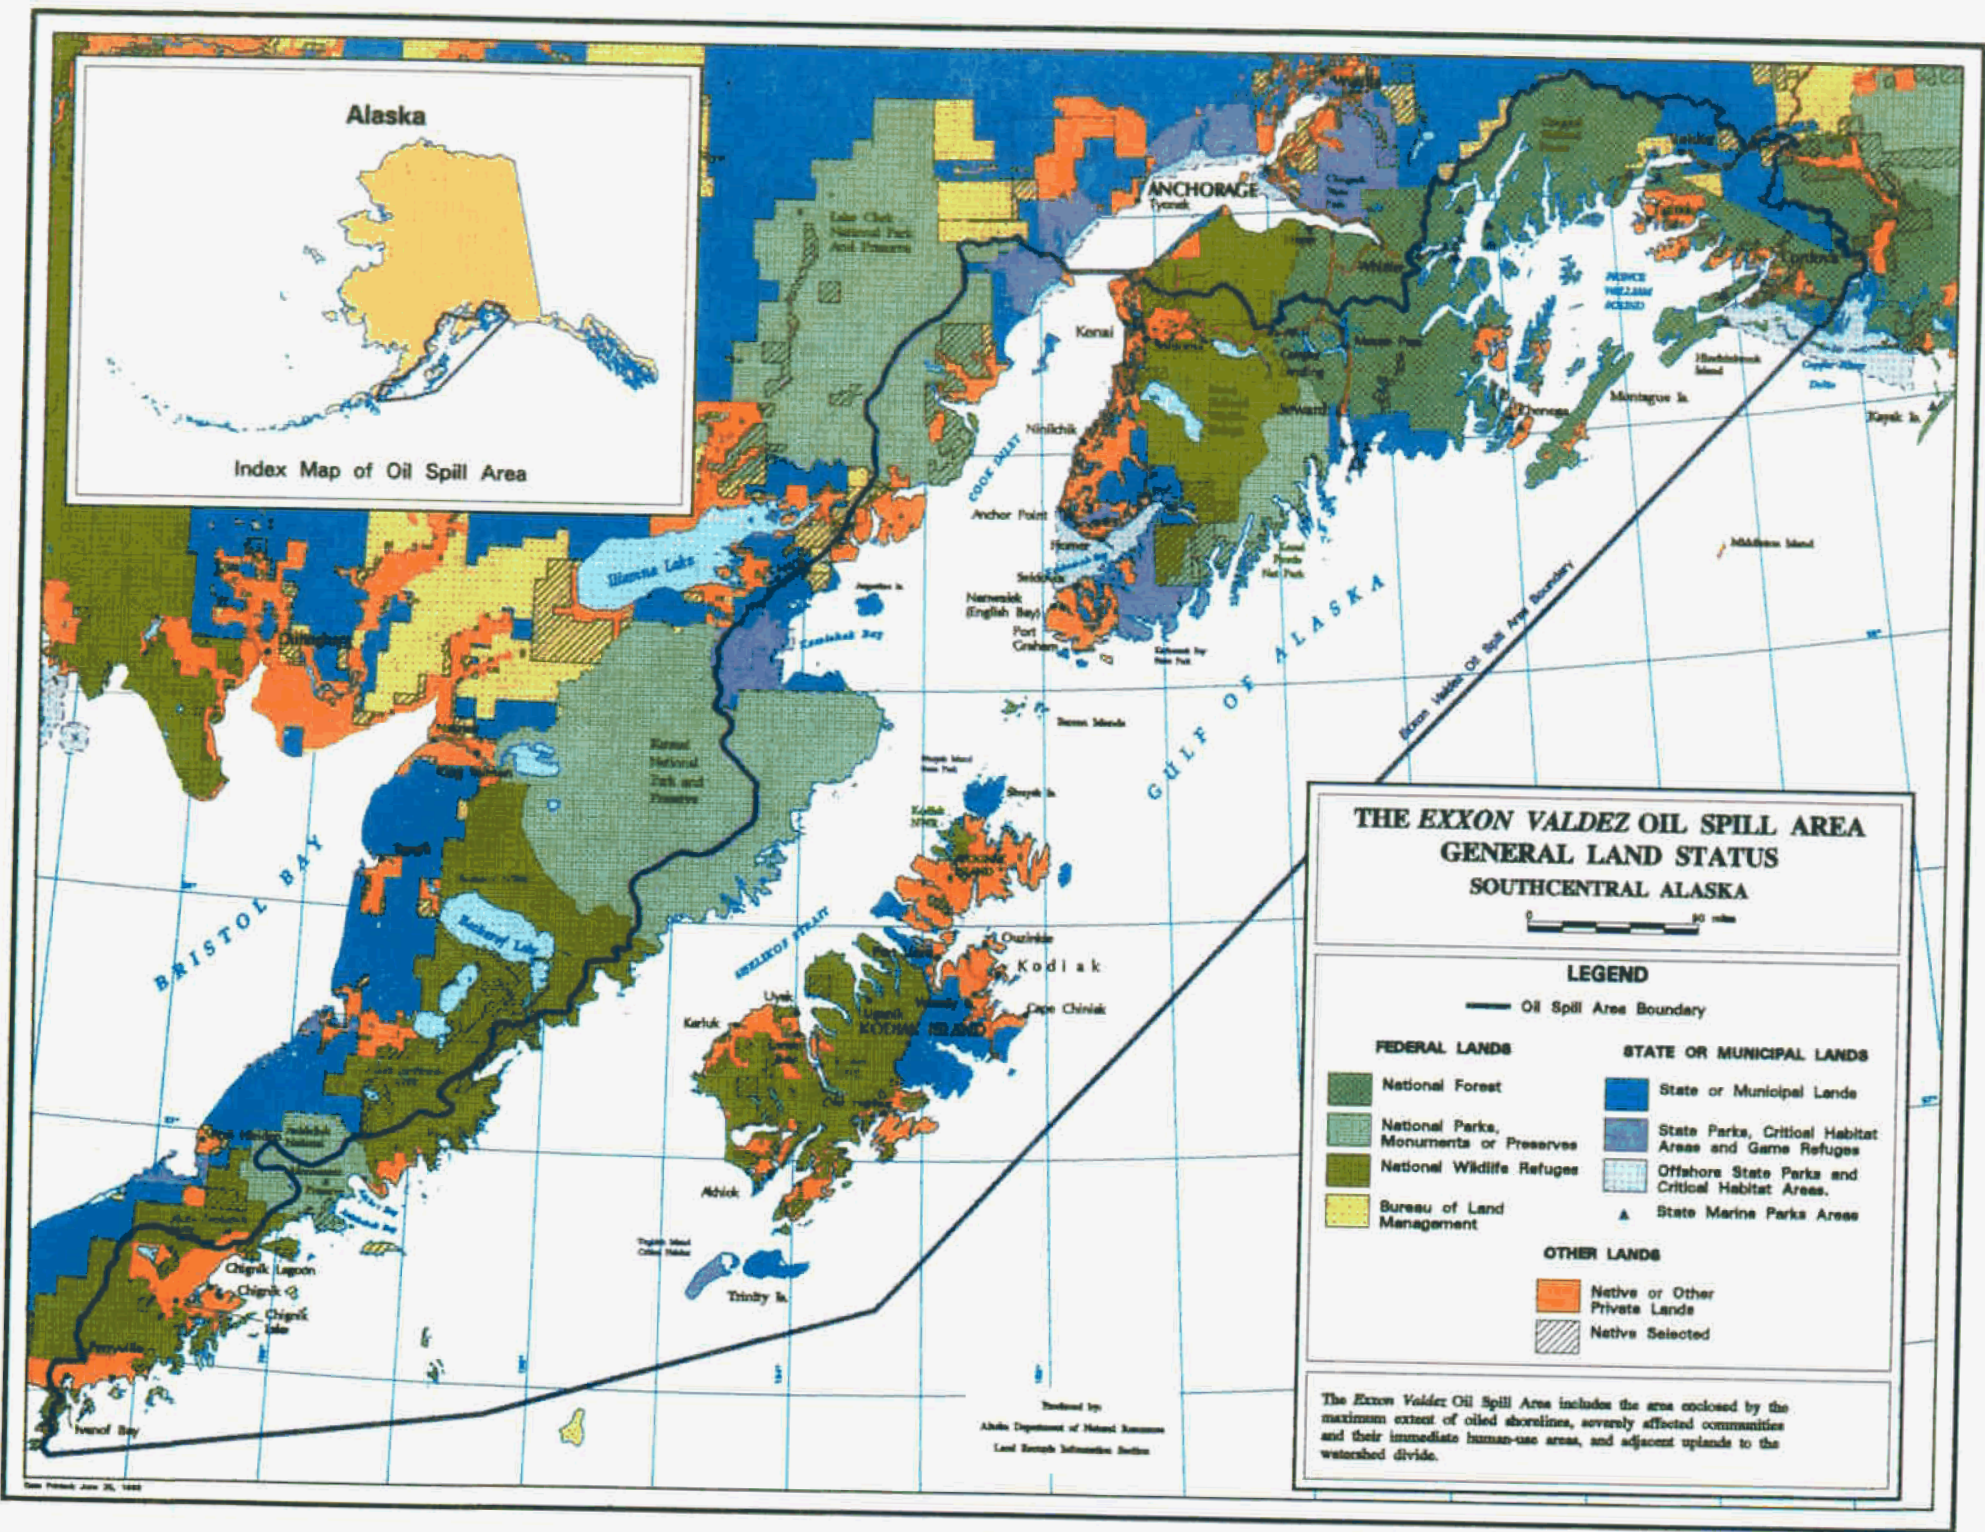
Alaska

Index Map of Oil Spill Area

ANCHORAGE
Tyonek
Lake Clark National Park And Preserve
Kenai
Ninilchik
COOK INLET
Anchor Point
Homer
Seldovia
Nanwalek (English Bay)
Port Graham
Iliamna Lake
Kamishak Bay
Augustine Is.
Barren Islands
Seward
Montague Is.
Hinchinbrook Island
PRINCE WILLIAM SOUND
Cordova
Valdez
Whittier
Chenega
Kayak Is.
Middleton Island
Copper River Delta
GULF OF ALASKA
Exxon Valdez Oil Spill Area Boundary
Dillingham
Katmai National Park and Preserve
Becharof Lake
BRISTOL BAY
SHELIKOF STRAIT
Shuyak Is.
Kodiak NWR
Ouzinkie
Kodiak
Cape Chiniak
Larsen Bay
Uyak
Karluk
KODIAK ISLAND
Akhiok
Trinity Is.
Chignik Lagoon
Chignik
Chignik Lake
Perryville
Ivanof Bay

THE EXXON VALDEZ OIL SPILL AREA
GENERAL LAND STATUS
SOUTHCENTRAL ALASKA
0 50 miles

LEGEND
Oil Spill Area Boundary

FEDERAL LANDS
National Forest
National Parks, Monuments or Preserves
National Wildlife Refuges
Bureau of Land Management

STATE OR MUNICIPAL LANDS
State or Municipal Lands
State Parks, Critical Habitat Areas and Game Refuges
Offshore State Parks and Critical Habitat Areas.
▲ State Marine Parks Areas

OTHER LANDS
Native or Other Private Lands
Native Selected

The Exxon Valdez Oil Spill Area includes the area enclosed by the maximum extent of oiled shorelines, severely affected communities and their immediate human-use areas, and adjacent uplands to the watershed divide.

Produced by:
Alaska Department of Natural Resources
Land Records Information Section

Date Printed June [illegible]